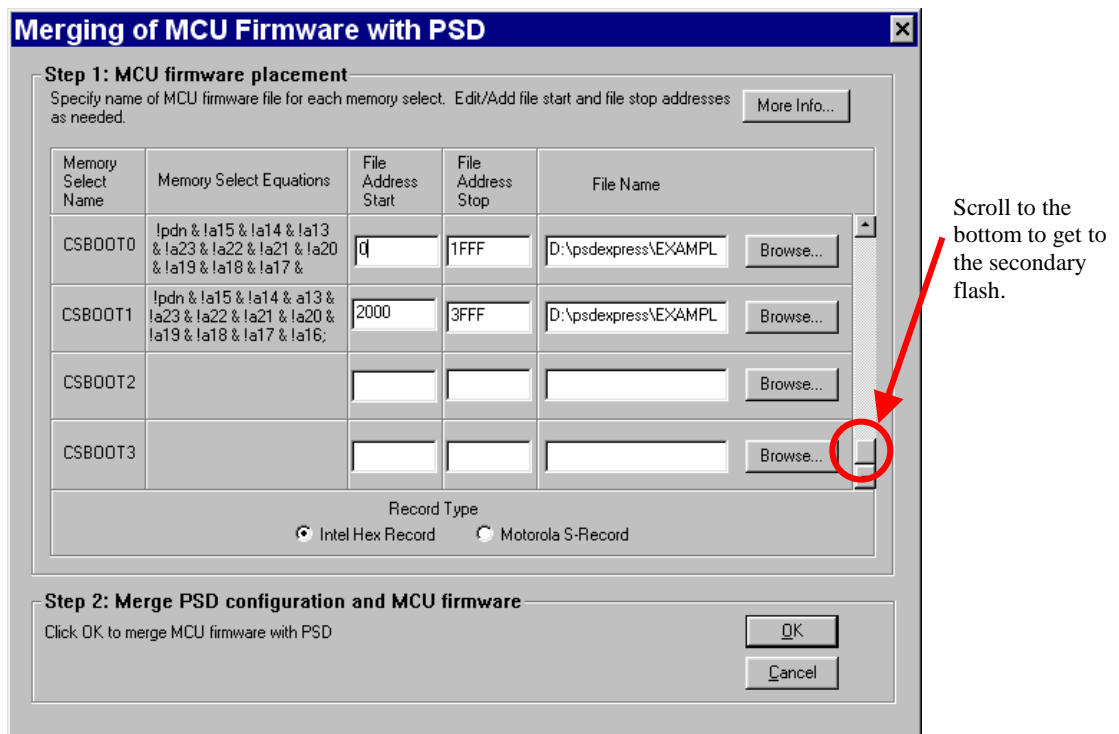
Merging of MCU Firmware with PSD

Step 1: MCU firmware placement

Specify name of MCU firmware file for each memory select. Edit/Add file start and file stop addresses as needed.

More Info...

| Memory Select Name | Memory Select Equations | File Address Start | File Address Stop | File Name | |
|---|---|---|---|---|---|
| CSBOOT0 | !pdn & !a15 & !a14 & !a13 & !a23 & !a22 & !a21 & !a20 & !a19 & !a18 & !a17 & | 0 | 1FFF | D:\psdexpress\EXAMPL | Browse... |
| CSBOOT1 | !pdn & !a15 & !a14 & a13 & !a23 & !a22 & !a21 & !a20 & !a19 & !a18 & !a17 & !a16; | 2000 | 3FFF | D:\psdexpress\EXAMPL | Browse... |
| CSBOOT2 | | | | | Browse... |
| CSBOOT3 | | | | | Browse... |

Record Type

Intel Hex Record Motorola S-Record

Step 2: Merge PSD configuration and MCU firmware

Click OK to merge MCU firmware with PSD

OK

Cancel

Scroll to the bottom to get to the secondary flash.